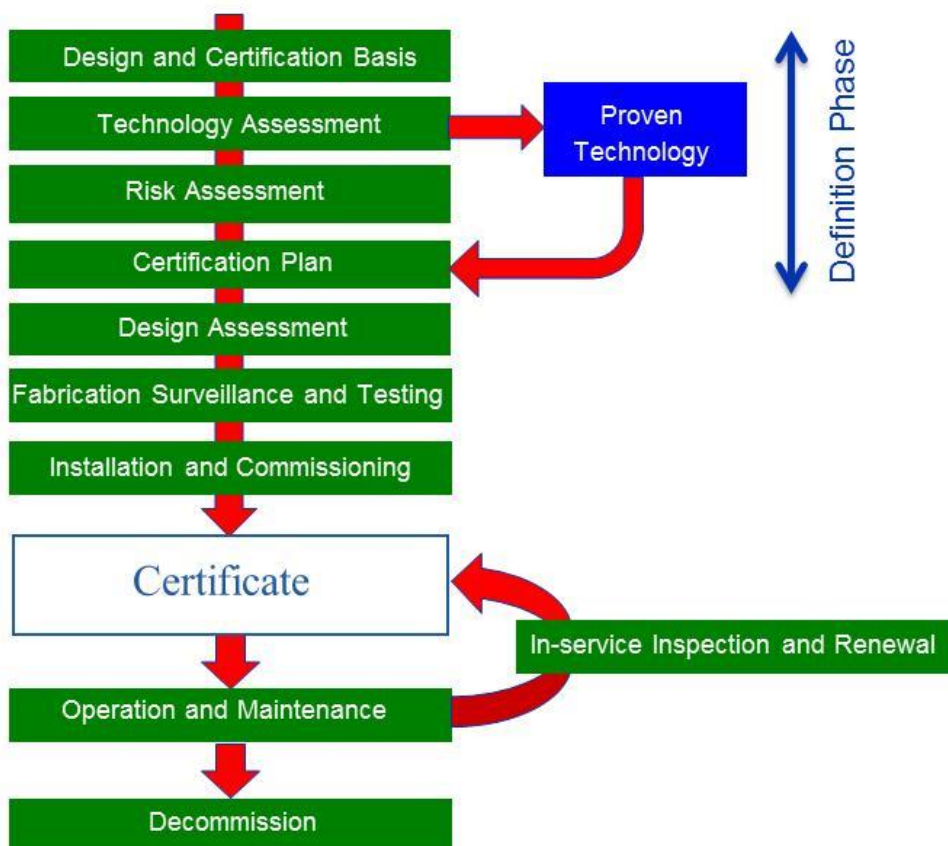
Design and Certification Basis

Technology Assessment

Proven Technology

Definition Phase

Risk Assessment

Certification Plan

Design Assessment

Fabrication Surveillance and Testing

Installation and Commissioning

Certificate

In-service Inspection and Renewal

Operation and Maintenance

Decommission